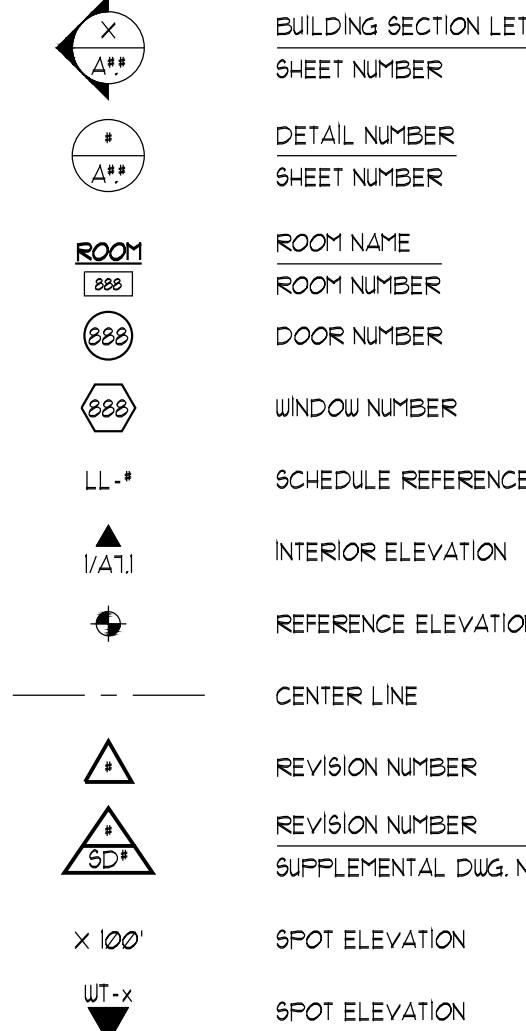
X
A#.#

BUILDING SECTION LET
SHEET NUMBER

#
A#.#

DETAIL NUMBER
SHEET NUMBER

ROOM
888

ROOM NAME
ROOM NUMBER

888

DOOR NUMBER

888

WINDOW NUMBER

LL-#

SCHEDULE REFERENCE

1/A7.1

INTERIOR ELEVATION

REFERENCE ELEVATIO

CENTER LINE

#

REVISION NUMBER

#
SD#

REVISION NUMBER
SUPPLEMENTAL DWG. N

X 100'

SPOT ELEVATION

WT-X

SPOT ELEVATION